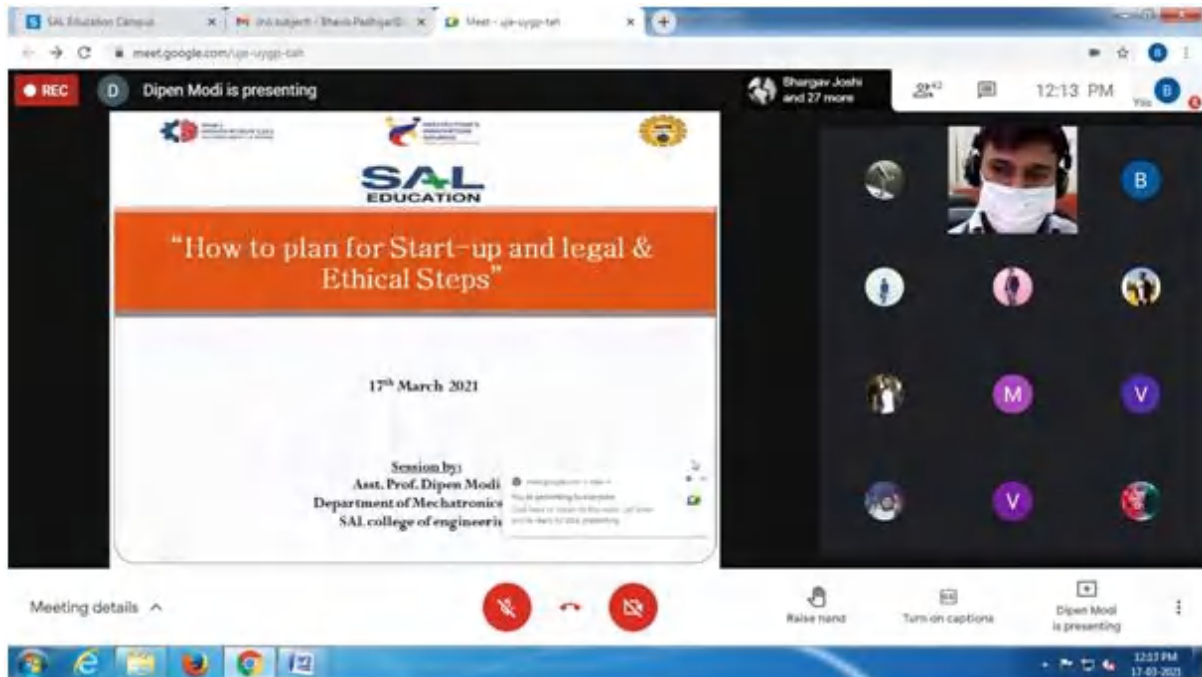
SAL Education Campus

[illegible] - Bhavin Padhiyar@

Meet - ujx-uygp-tah

meet.google.com/ujx-uygp-tah

REC

D Dipen Modi is presenting

Bhargav Joshi and 27 more

12:13 PM

SAL EDUCATION

"How to plan for Start-up and legal & Ethical Steps"

17th March 2021

Session by:
Asst. Prof. Dipen Modi
Department of Mechatronics
SAL college of engineeri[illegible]

You're presenting to everyone

B

M

V

V

Meeting details

Raise hand

Turn on captions

Dipen Modi is presenting

12:13 PM
17-03-2021